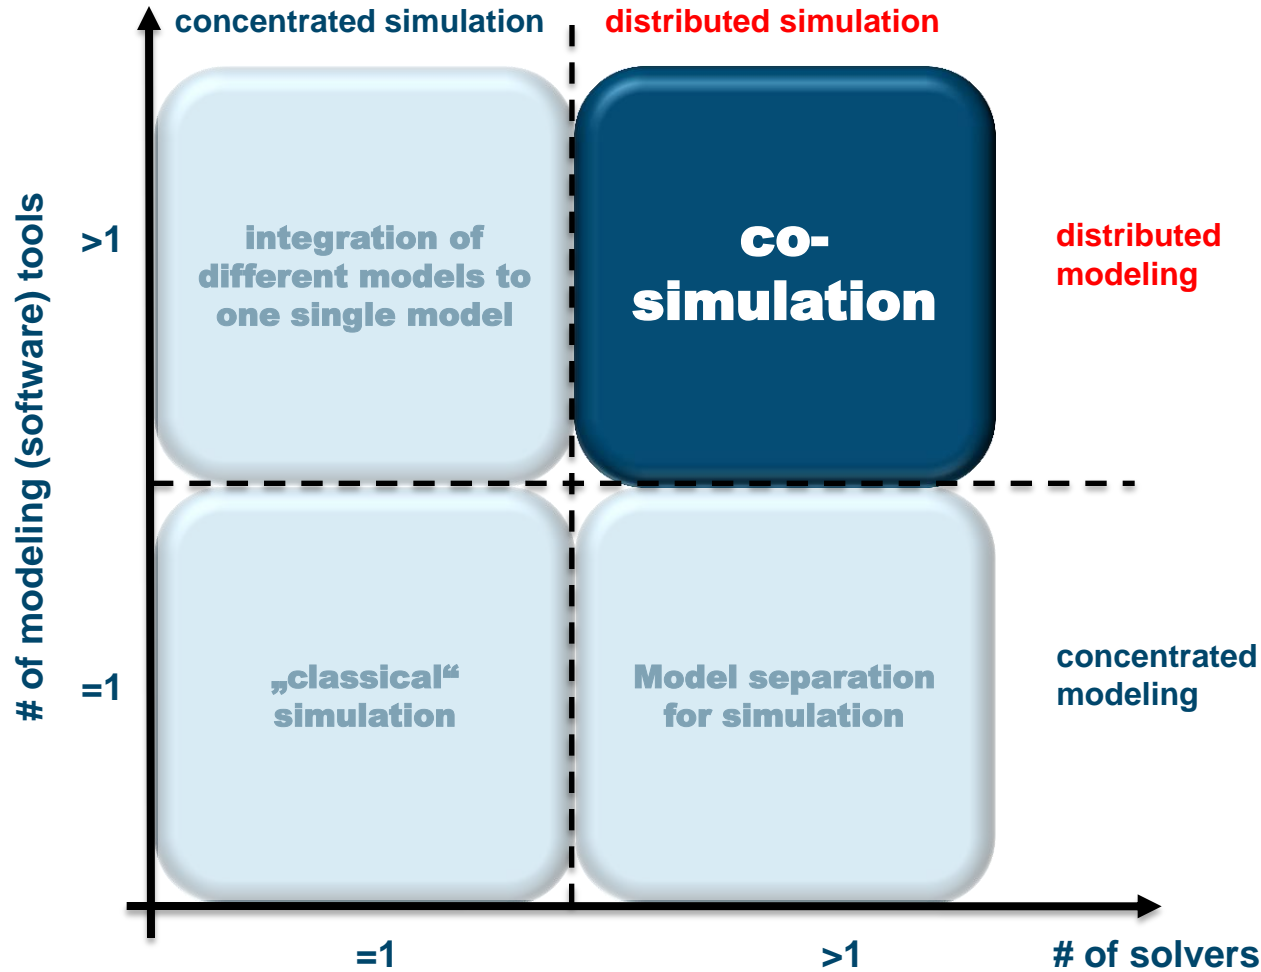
concentrated simulation

distributed simulation

# of modeling (software) tools

>1

integration of different models to one single model

co-simulation

distributed modeling

=1

„classical“ simulation

Model separation for simulation

concentrated modeling

=1

>1

# of solvers